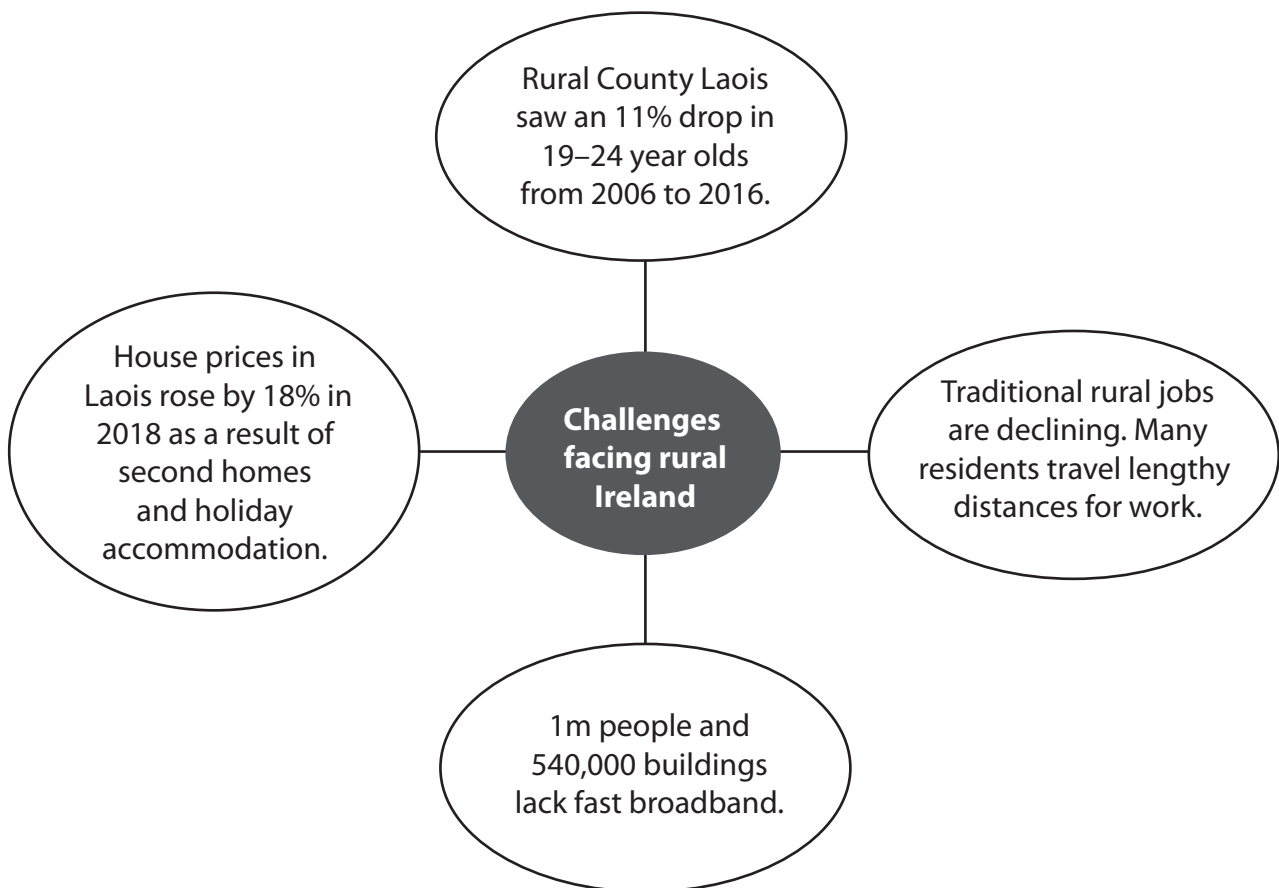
Rural County Laois saw an 11% drop in 19–24 year olds from 2006 to 2016.

House prices in Laois rose by 18% in 2018 as a result of second homes and holiday accommodation.

Challenges facing rural Ireland

Traditional rural jobs are declining. Many residents travel lengthy distances for work.

1m people and 540,000 buildings lack fast broadband.